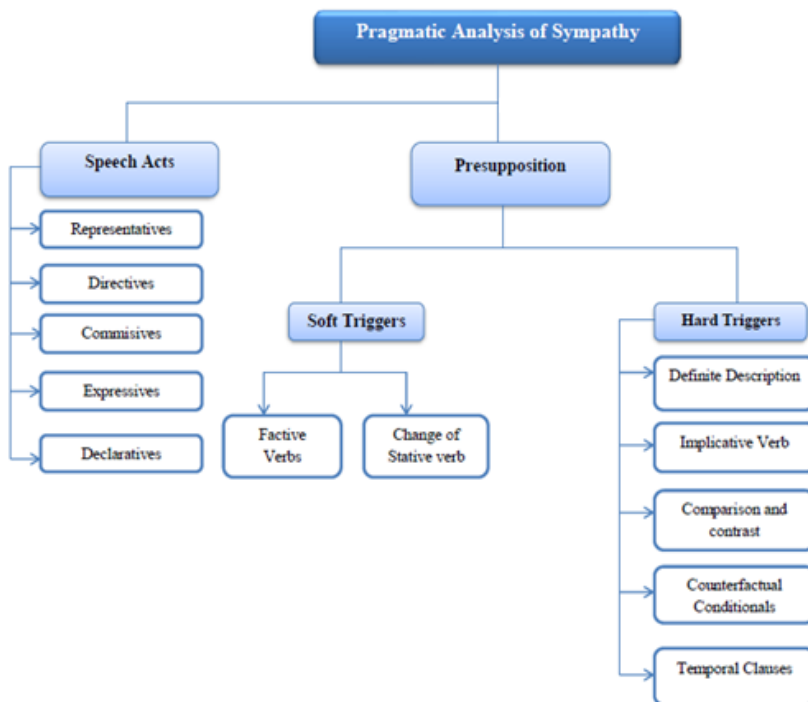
Pragmatic Analysis of Sympathy

Speech Acts

Representatives

Directives

Commisives

Expressives

Declaratives

Presupposition

Soft Triggers

Factive Verbs

Change of Stative verb

Hard Triggers

Definite Description

Implicative Verb

Comparison and contrast

Counterfactual Conditionals

Temporal Clauses